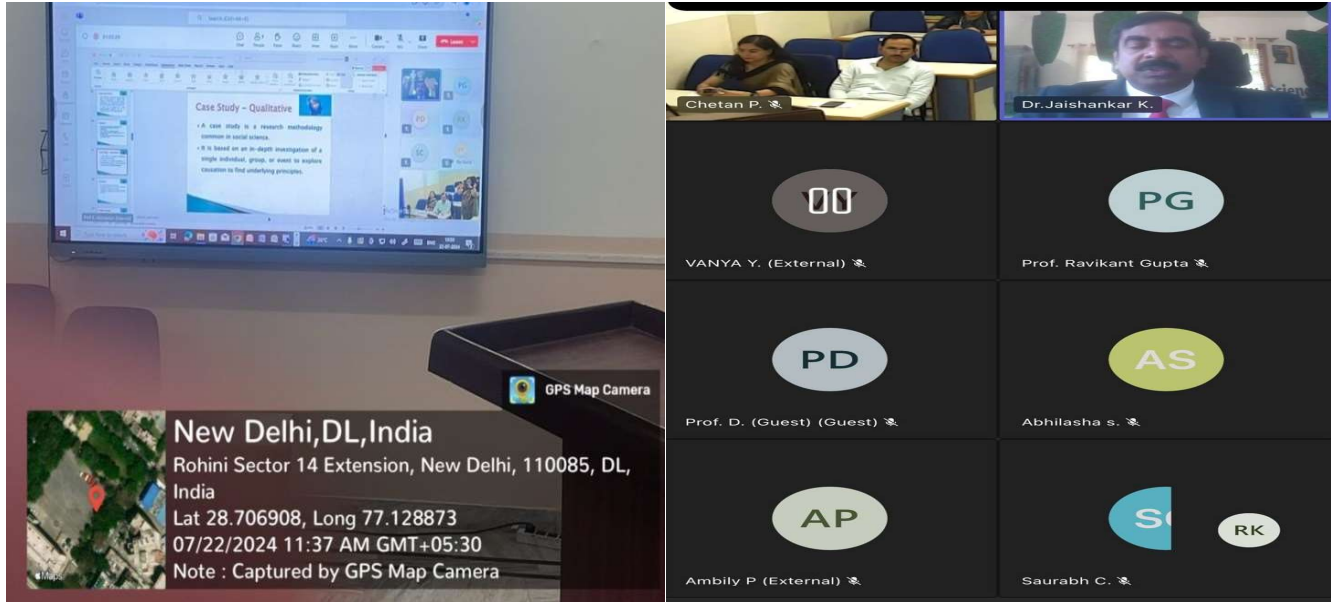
Case Study – Qualitative

• A case study is a research methodology common in social science.

• It is based on an in-depth investigation of a single individual, group, or event to explore causation to find underlying principles.

GPS Map Camera

New Delhi,DL,India

Rohini Sector 14 Extension, New Delhi, 110085, DL, India

Lat 28.706908, Long 77.128873

07/22/2024 11:37 AM GMT+05:30

Note : Captured by GPS Map Camera

Chetan P.

Dr.Jaishankar K.

VANYA Y. (External)

PG

Prof. Ravikant Gupta

PD

Prof. D. (Guest) (Guest)

AS

Abhilasha s.

AP

Ambily P (External)

SC

RK

Saurabh C.